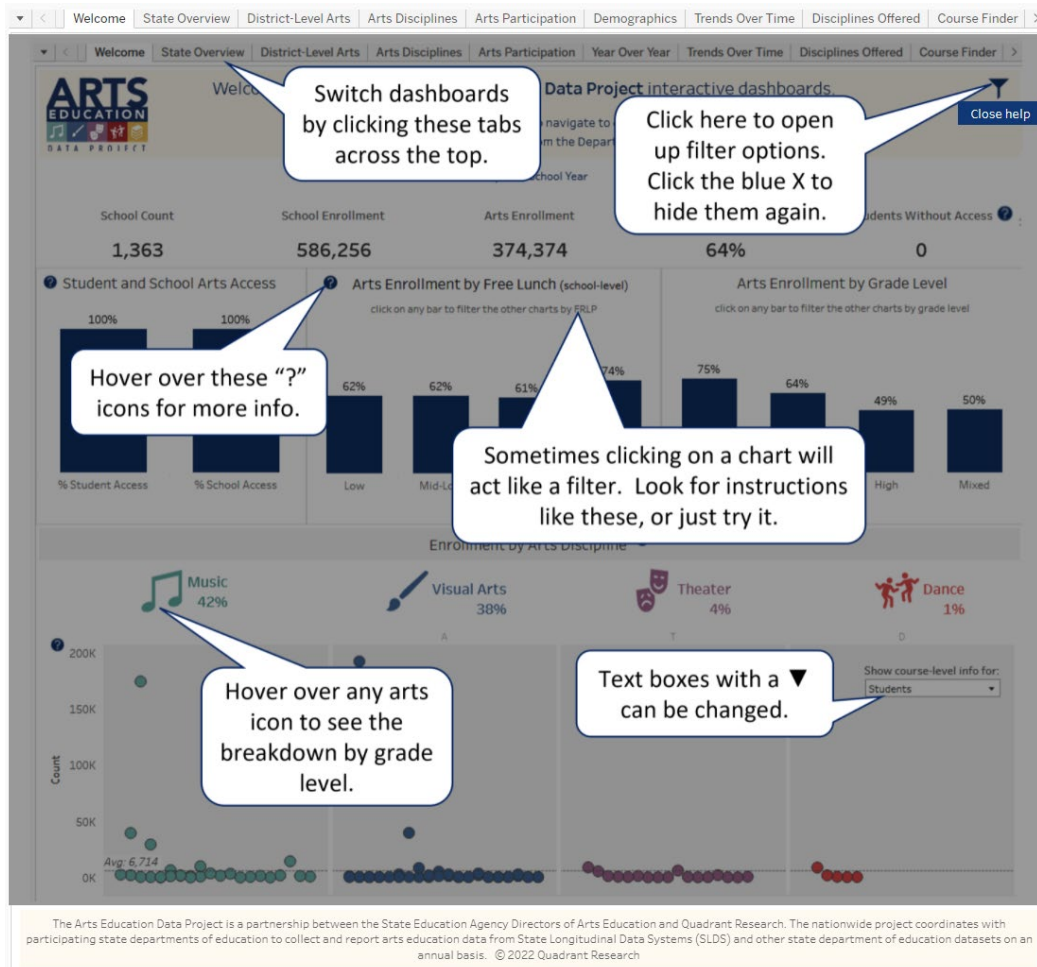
Welcome | State Overview | District-Level Arts | Arts Disciplines | Arts Participation | Demographics | Trends Over Time | Disciplines Offered | Course Finder

Welcome | State Overview | District-Level Arts | Arts Disciplines | Arts Participation | Year Over Year | Trends Over Time | Disciplines Offered | Course Finder

ARTS EDUCATION DATA PROJECT

Welco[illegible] Data Project interactive dashboards.

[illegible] navigate to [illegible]
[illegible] m the Depart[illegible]

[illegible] chool Year

Close help

Switch dashboards by clicking these tabs across the top.

Click here to open up filter options. Click the blue X to hide them again.

School Count
1,363

School Enrollment
586,256

Arts Enrollment
374,374

64%

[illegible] udents Without Access
0

Student and School Arts Access

100% | 100%

% Student Access | % School Access

Arts Enrollment by Free Lunch (school-level)

click on any bar to filter the other charts by FRLP

62% | 62% | 61% | 74%

Low | Mid-Lo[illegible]

Arts Enrollment by Grade Level

click on any bar to filter the other charts by grade level

75% | 64% | 49% | 50%

High | Mixed

Hover over these "?" icons for more info.

Sometimes clicking on a chart will act like a filter. Look for instructions like these, or just try it.

Enrollment by Arts Discipline

Music
42%

Visual Arts
38%

Theater
4%

Dance
1%

A | T | D

200K
150K
100K
50K
0K

Count

Avg: 6,714

Hover over any arts icon to see the breakdown by grade level.

Text boxes with a ▼ can be changed.

Show course-level info for:
Students

The Arts Education Data Project is a partnership between the State Education Agency Directors of Arts Education and Quadrant Research. The nationwide project coordinates with participating state departments of education to collect and report arts education data from State Longitudinal Data Systems (SLDS) and other state department of education datasets on an annual basis. © 2022 Quadrant Research